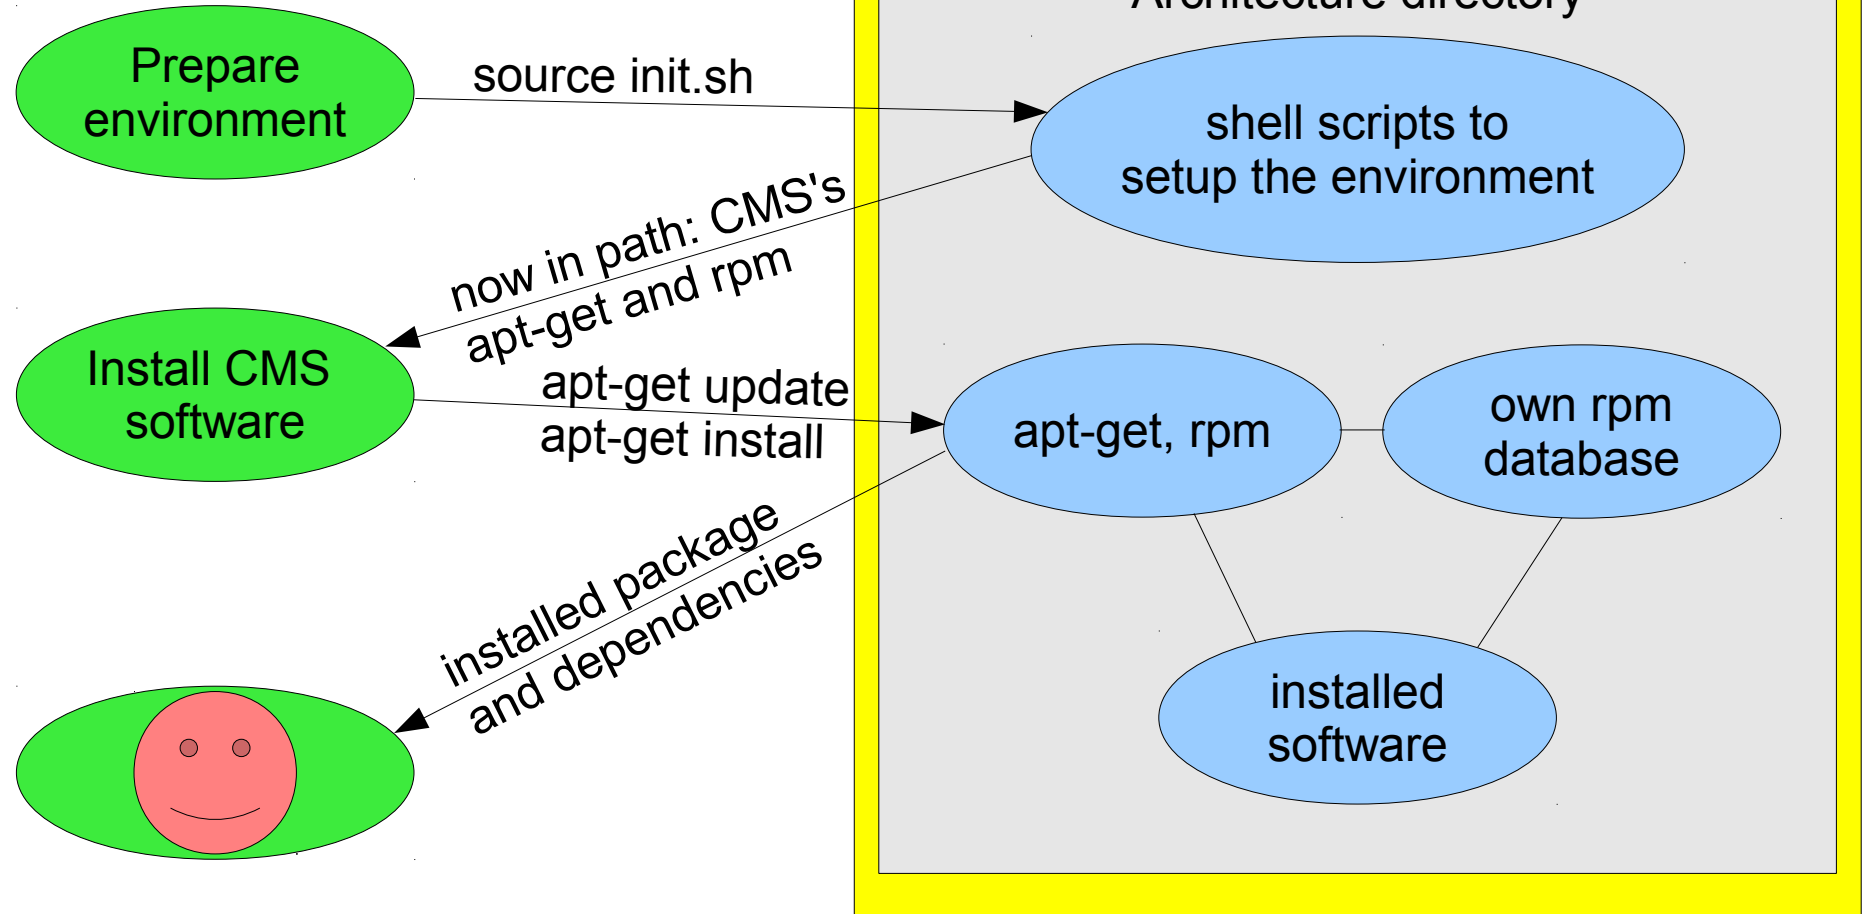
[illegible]

Prepare environment

source init.sh

shell scripts to setup the environment

now in path: CMS's apt-get and rpm

Install CMS software

apt-get update
apt-get install

apt-get, rpm

own rpm database

installed package and dependencies

installed software